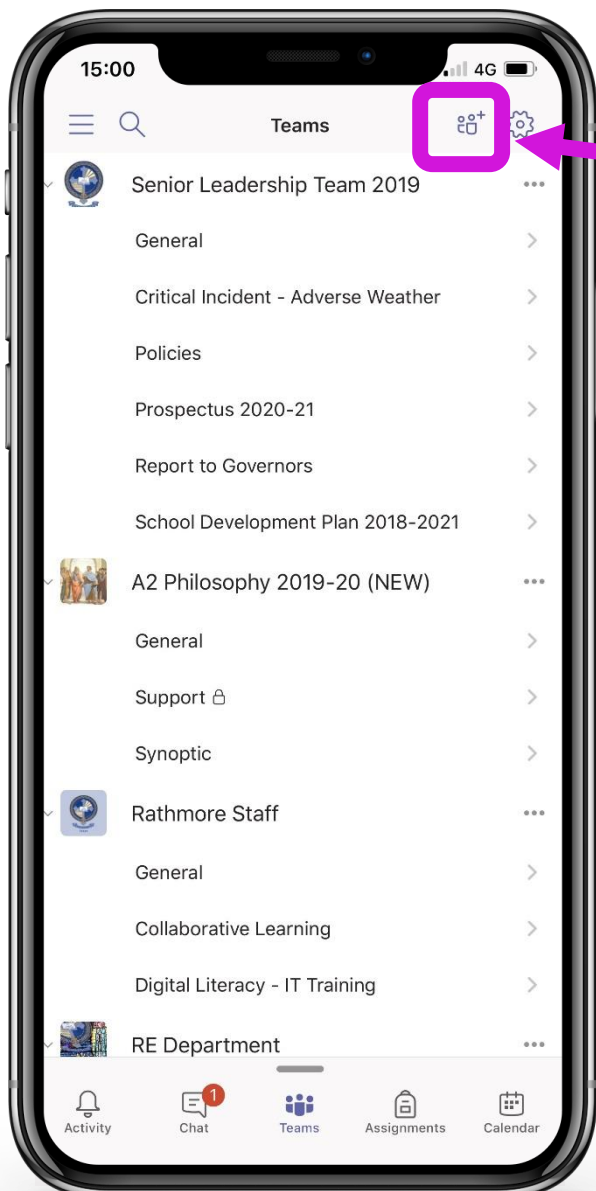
15:00
4G

Teams

Senior Leadership Team 2019
General
Critical Incident - Adverse Weather
Policies
Prospectus 2020-21
Report to Governors
School Development Plan 2018-2021

A2 Philosophy 2019-20 (NEW)
General
Support
Synoptic

Rathmore Staff
General
Collaborative Learning
Digital Literacy - IT Training

RE Department

Activity
1
Chat
Teams
Assignments
Calendar